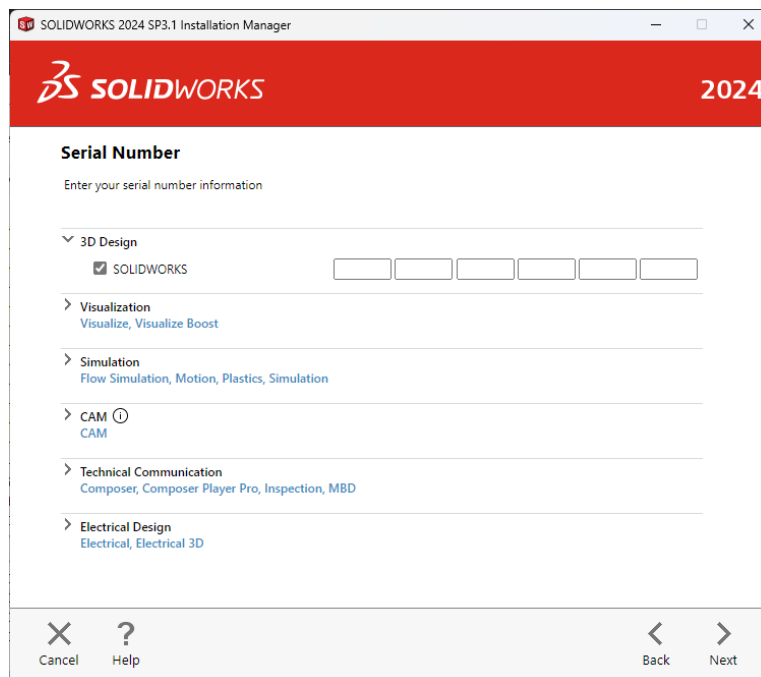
SOLIDWORKS 2024 SP3.1 Installation Manager

SOLIDWORKS 2024

Serial Number

Enter your serial number information

3D Design
SOLIDWORKS

Visualization
Visualize, Visualize Boost

Simulation
Flow Simulation, Motion, Plastics, Simulation

CAM
CAM

Technical Communication
Composer, Composer Player Pro, Inspection, MBD

Electrical Design
Electrical, Electrical 3D

Cancel Help Back Next